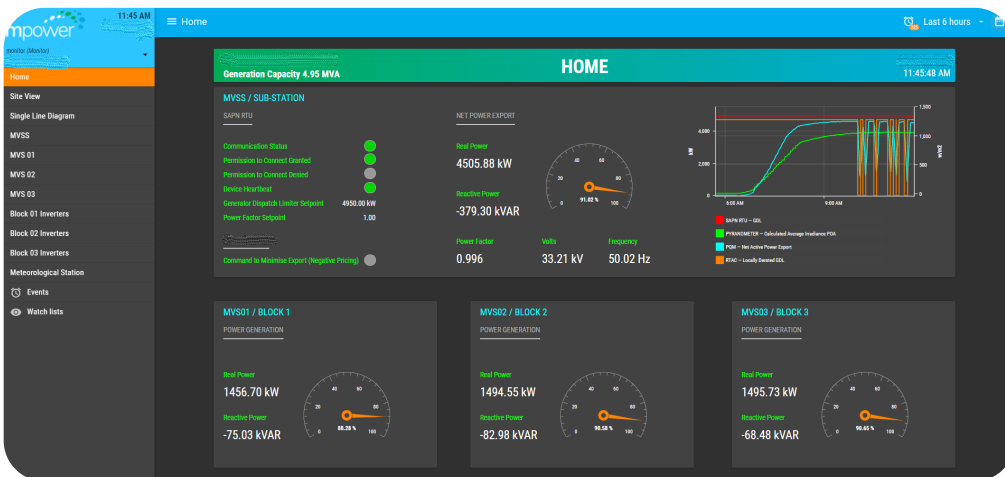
mpower
11:45 AM
monitor (Monitor)
Home
Site View
Single Line Diagram
MVSS
MVS 01
MVS 02
MVS 03
Block 01 Inverters
Block 02 Inverters
Block 03 Inverters
Meteorological Station
Events
Watch lists

Home
Last 6 hours

Generation Capacity 4.95 MVA
HOME
11:45:48 AM

MVSS / SUB-STATION
SAPN RTU
Communication Status
Permission to Connect Granted
Permission to Connect Denied
Device Heartbeat
Generator Dispatch Limiter Setpoint 4950.00 kW
Power Factor Setpoint 1.00
Command to Minimise Export (Negative Pricing)

NET POWER EXPORT
Real Power
4505.88 kW
Reactive Power
-379.30 kVAR
0 20 40 60 80 100
91.02 %
Power Factor
0.996
Volts
33.21 kV
Frequency
50.02 Hz

4,000 2,000 0
kW
1,500 1,000 500 0
W/m²
9:00 AM 10:00 AM 11:00 AM
SAPN RTU – GDL
PYRANOMETER – Calculated Average Irradiance POA
PQM – Net Active Power Export
RTAC – Locally Derated GDL

MVS01 / BLOCK 1
POWER GENERATION
Real Power
1456.70 kW
Reactive Power
-75.03 kVAR
0 20 40 60 80 100
88.28 %

MVS02 / BLOCK 2
POWER GENERATION
Real Power
1494.55 kW
Reactive Power
-82.98 kVAR
0 20 40 60 80 100
90.58 %

MVS03 / BLOCK 3
POWER GENERATION
Real Power
1495.73 kW
Reactive Power
-68.48 kVAR
0 20 40 60 80 100
90.65 %